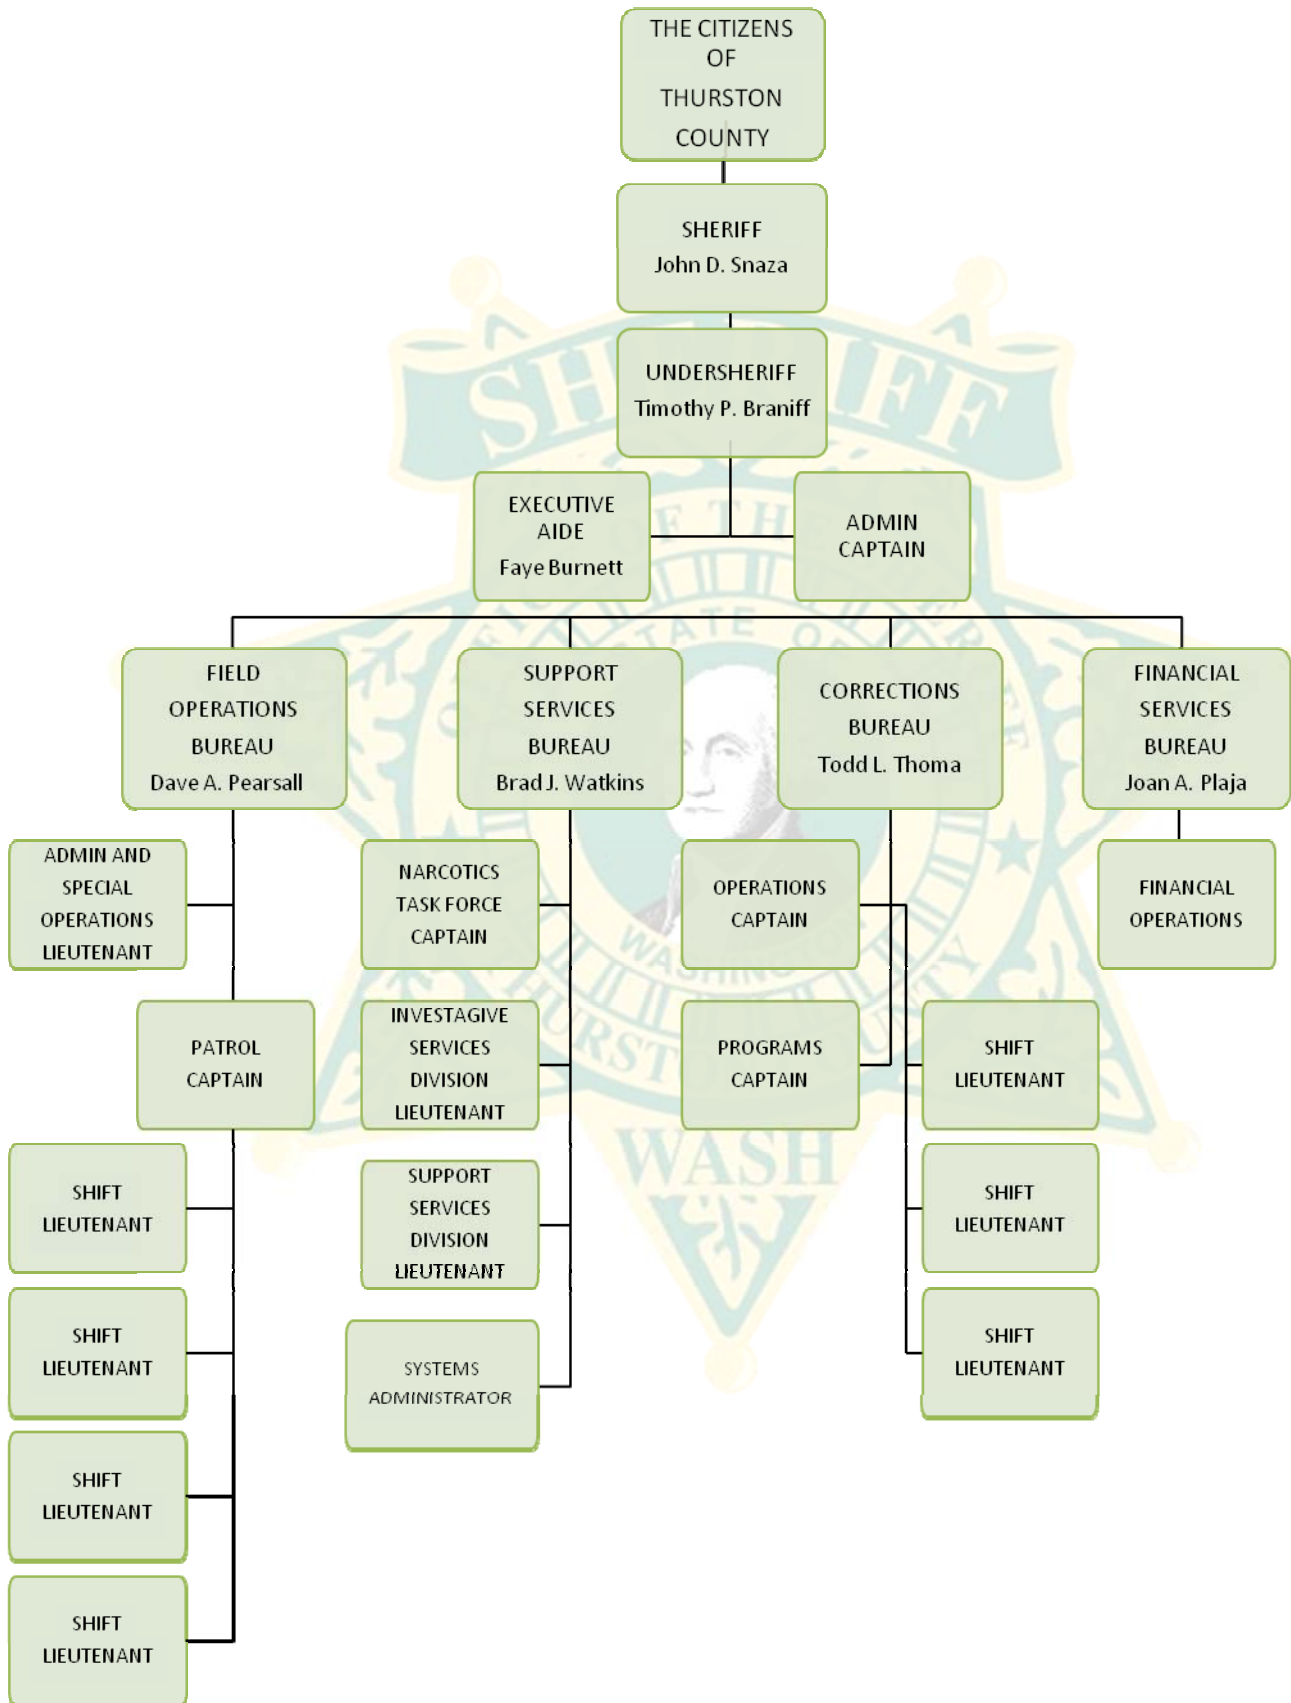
THE CITIZENS OF THURSTON COUNTY

SHERIFF
John D. Snaza

UNDERSHERIFF
Timothy P. Braniff

EXECUTIVE AIDE
Faye Burnett

ADMIN CAPTAIN

FIELD OPERATIONS BUREAU
Dave A. Pearsall

SUPPORT SERVICES BUREAU
Brad J. Watkins

CORRECTIONS BUREAU
Todd L. Thoma

FINANCIAL SERVICES BUREAU
Joan A. Plaja

ADMIN AND SPECIAL OPERATIONS LIEUTENANT

PATROL CAPTAIN

SHIFT LIEUTENANT

SHIFT LIEUTENANT

SHIFT LIEUTENANT

SHIFT LIEUTENANT

NARCOTICS TASK FORCE CAPTAIN

INVESTAGIVE SERVICES DIVISION LIEUTENANT

SUPPORT SERVICES DIVISION LIEUTENANT

SYSTEMS ADMINISTRATOR

OPERATIONS CAPTAIN

PROGRAMS CAPTAIN

SHIFT LIEUTENANT

SHIFT LIEUTENANT

SHIFT LIEUTENANT

FINANCIAL OPERATIONS

SHERIFF
OF THE
STATE OF
WASHINGTON
THURSTON COUNTY
WASH